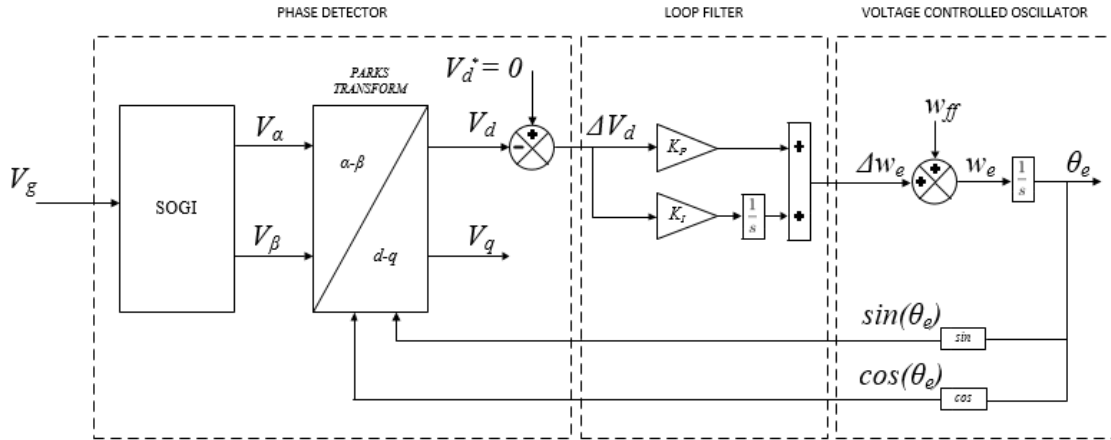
PHASE DETECTOR

LOOP FILTER

VOLTAGE CONTROLLED OSCILLATOR

PARKS TRANSFORM

$V_d^* = 0$

$V_g$

SOGI

$V_\alpha$

$V_\beta$

$\alpha$-$\beta$

$d$-$q$

$V_d$

$V_q$

-

+

$\Delta V_d$

$K_P$

$K_I$

$\frac{1}{s}$

+

+

$w_{ff}$

$\Delta w_e$

+

+

$w_e$

$\frac{1}{s}$

$\theta_e$

$sin(\theta_e)$

sin

$cos(\theta_e)$

cos